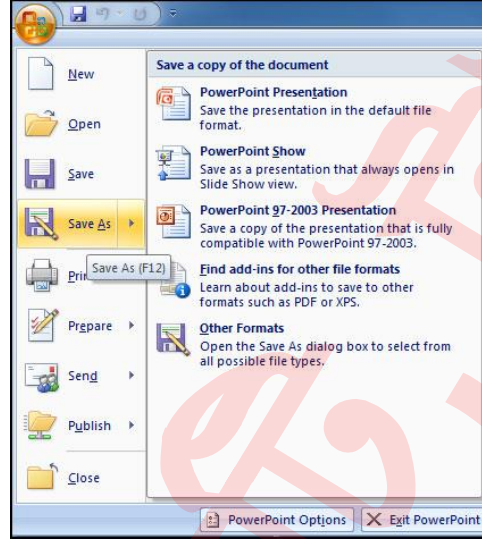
New

Open

Save

Save As

Prin

Save As (F12)

Prepare

Send

Publish

Close

Save a copy of the document

PowerPoint Presentation
Save the presentation in the default file format.

PowerPoint Show
Save as a presentation that always opens in Slide Show view.

PowerPoint 97-2003 Presentation
Save a copy of the presentation that is fully compatible with PowerPoint 97-2003.

Find add-ins for other file formats
Learn about add-ins to save to other formats such as PDF or XPS.

Other Formats
Open the Save As dialog box to select from all possible file types.

PowerPoint Options

Exit PowerPoint